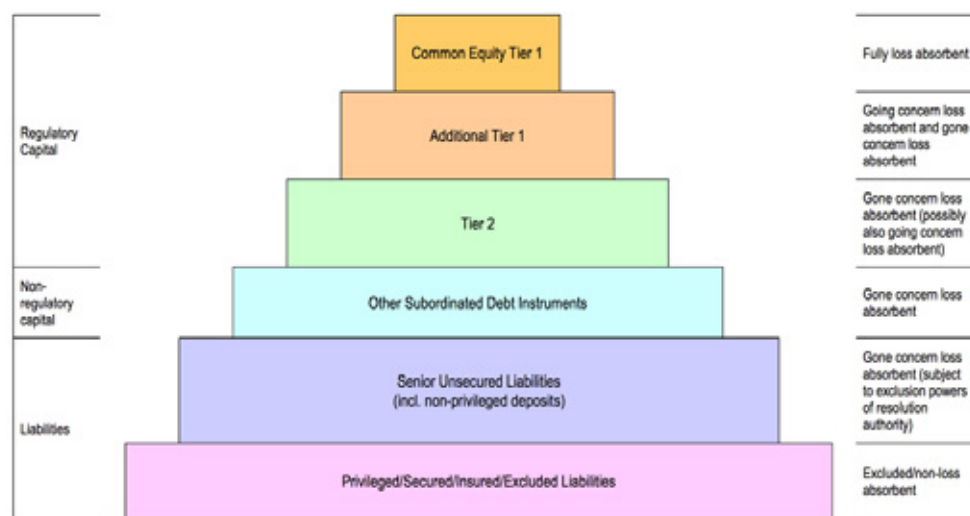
Regulatory Capital

Non-regulatory capital

Liabilities

Common Equity Tier 1

Additional Tier 1

Tier 2

Other Subordinated Debt Instruments

Senior Unsecured Liabilities (incl. non-privileged deposits)

Privileged/Secured/Insured/Excluded Liabilities

Fully loss absorbent

Going concern loss absorbent and gone concern loss absorbent

Gone concern loss absorbent (possibly also going concern loss absorbent)

Gone concern loss absorbent

Gone concern loss absorbent (subject to exclusion powers of resolution authority)

Excluded/non-loss absorbent